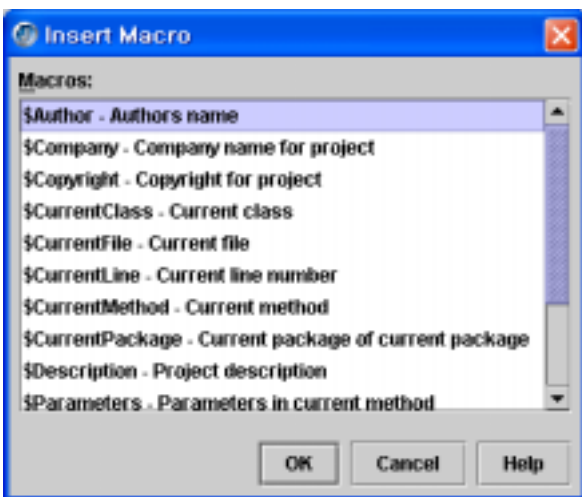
Insert Macro

Macros:

\$Author - Authors name
\$Company - Company name for project
\$Copyright - Copyright for project
\$CurrentClass - Current class
\$CurrentFile - Current file
\$CurrentLine - Current line number
\$CurrentMethod - Current method
\$CurrentPackage - Current package of current package
\$Description - Project description
\$Parameters - Parameters in current method

OK | Cancel | Help